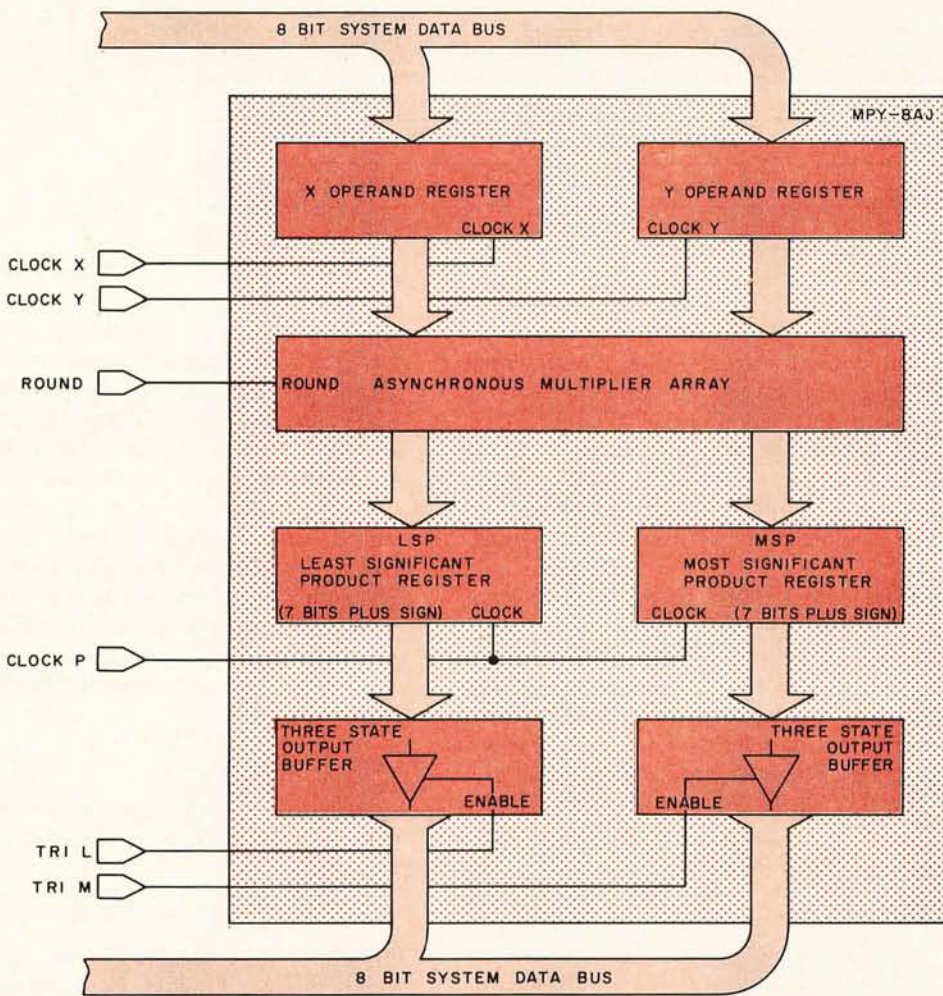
8 BIT SYSTEM DATA BUS

MPY-8AJ

X OPERAND REGISTER

CLOCK X

Y OPERAND REGISTER

CLOCK Y

CLOCK X

CLOCK Y

ROUND

ROUND ASYNCHRONOUS MULTIPLIER ARRAY

LSP
LEAST SIGNIFICANT PRODUCT REGISTER
(7 BITS PLUS SIGN) CLOCK

MSP
MOST SIGNIFICANT PRODUCT REGISTER
CLOCK (7 BITS PLUS SIGN)

CLOCK P

THREE STATE OUTPUT BUFFER
ENABLE

THREE STATE OUTPUT BUFFER
ENABLE

TRI L

TRI M

8 BIT SYSTEM DATA BUS